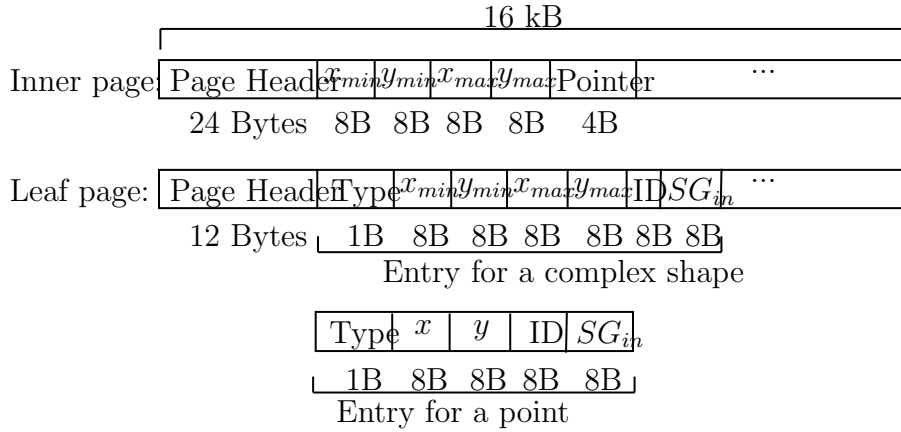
16 kB

Inner page: Page Header $x_{min}$ $y_{min}$ $x_{max}$ $y_{max}$ Pointer ...

24 Bytes 8B 8B 8B 8B 4B

Leaf page: Page Header Type $x_{min}$ $y_{min}$ $x_{max}$ $y_{max}$ ID $SG_{in}$ ...

12 Bytes 1B 8B 8B 8B 8B 8B 8B

Entry for a complex shape

Type $x$ $y$ ID $SG_{in}$

1B 8B 8B 8B 8B

Entry for a point